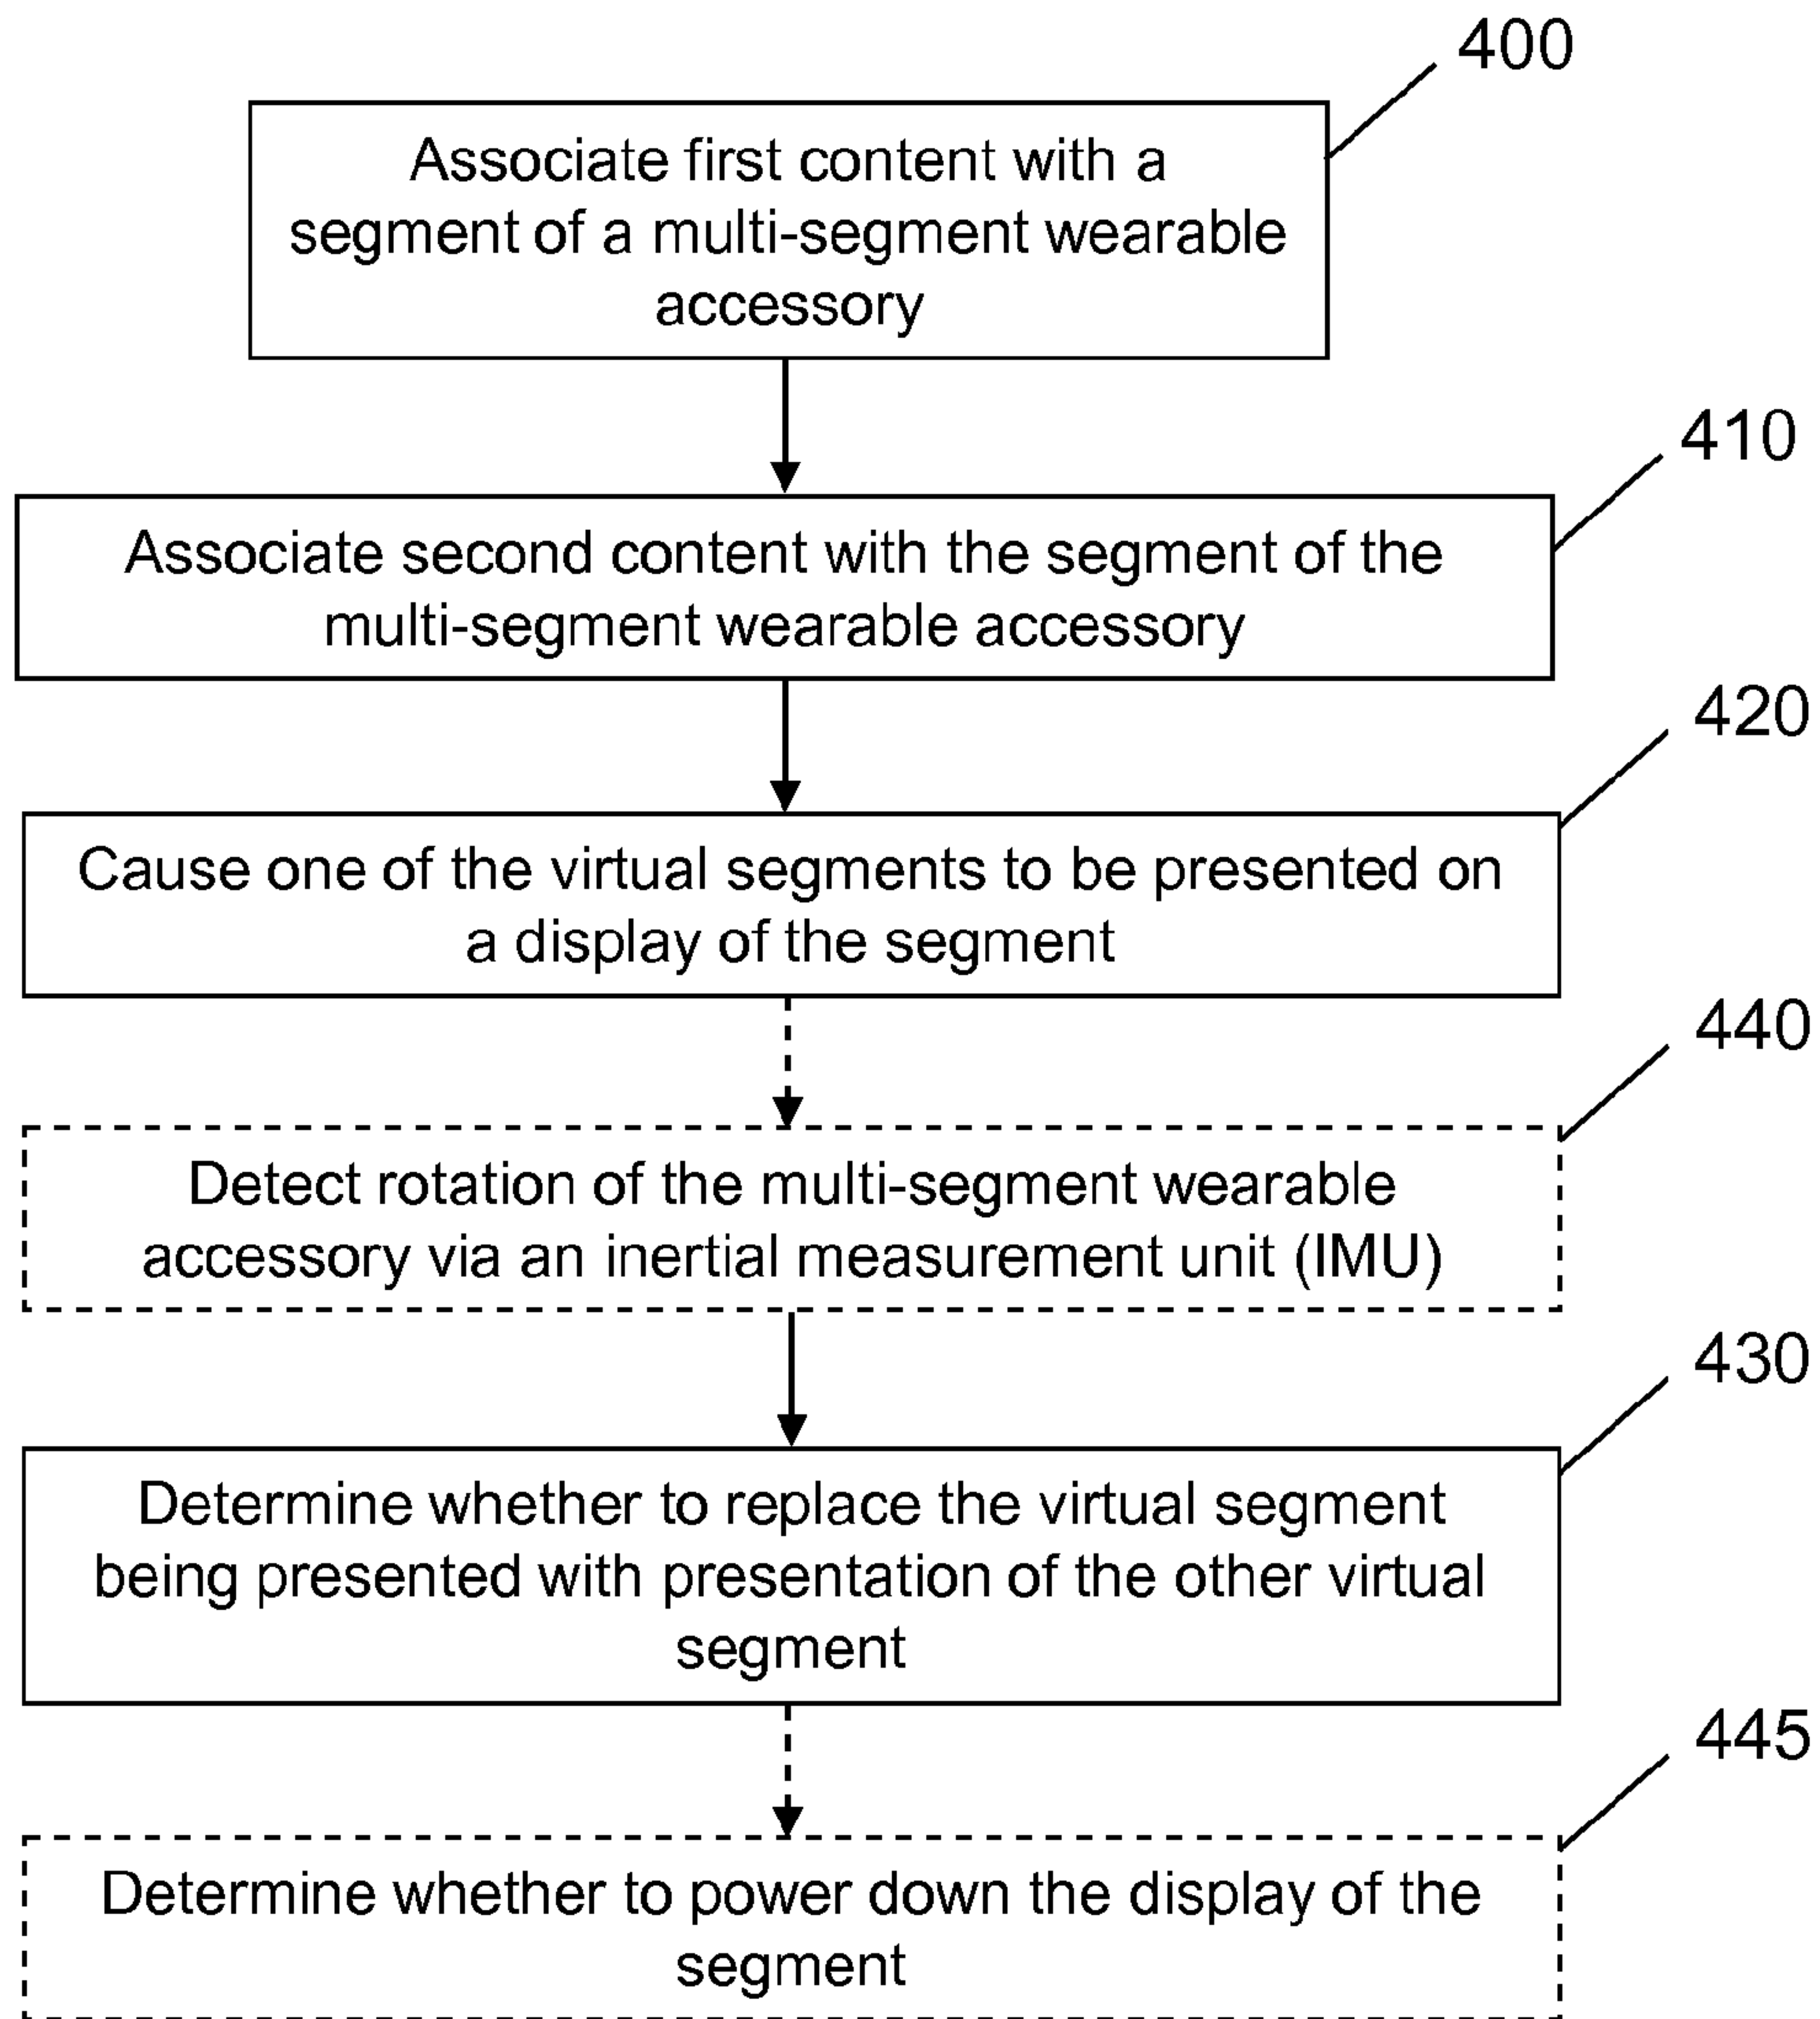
400

Associate first content with a segment of a multi-segment wearable accessory

410

Associate second content with the segment of the multi-segment wearable accessory

420

Cause one of the virtual segments to be presented on a display of the segment

440

Detect rotation of the multi-segment wearable accessory via an inertial measurement unit (IMU)

430

Determine whether to replace the virtual segment being presented with presentation of the other virtual segment

445

Determine whether to power down the display of the segment